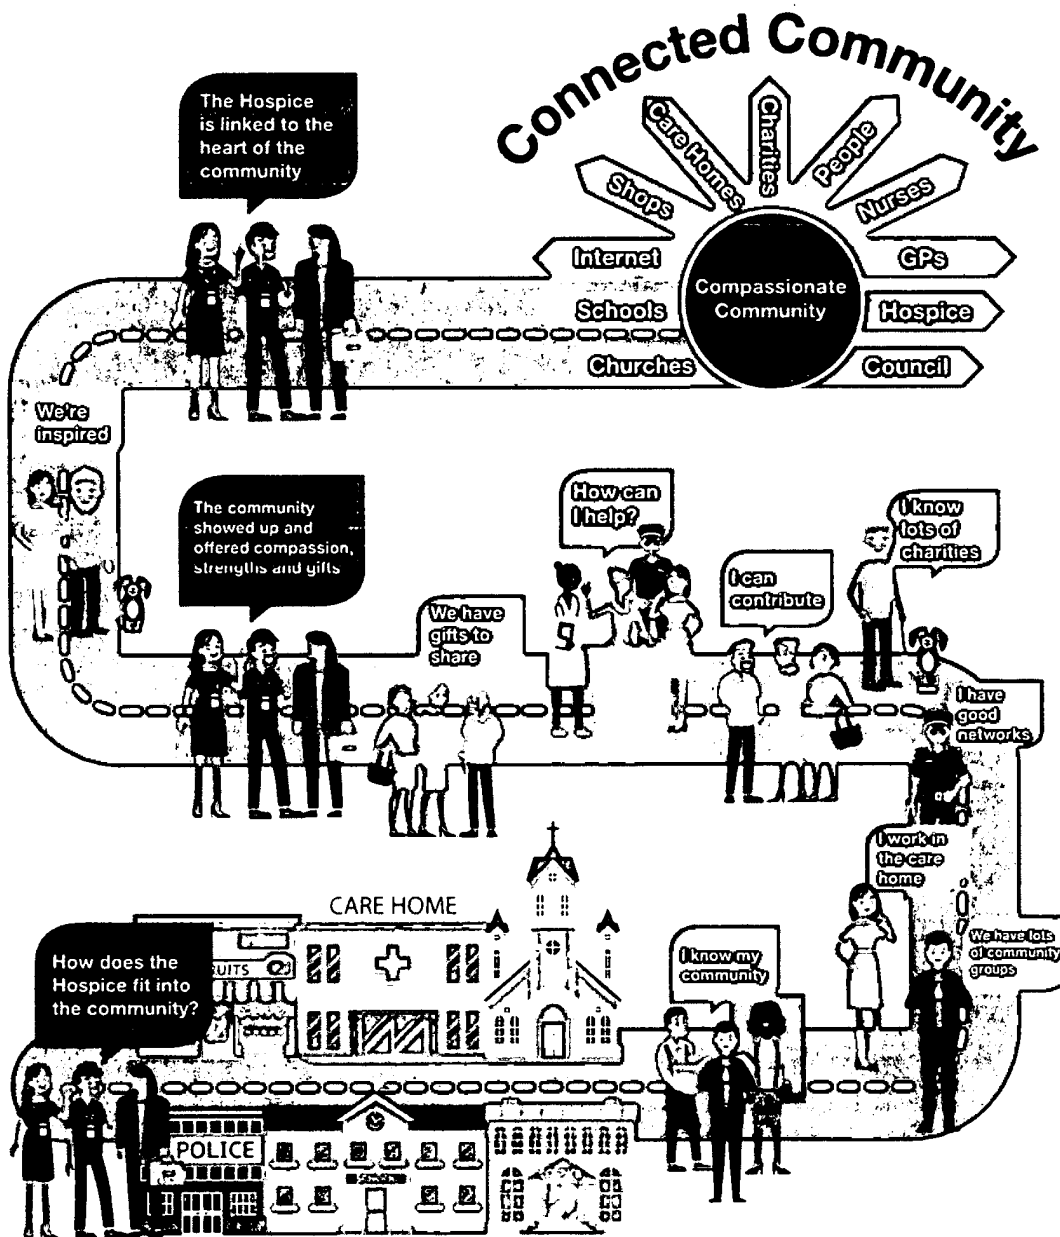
Connected Community

The Hospice is linked to the heart of the community

Care Homes
Charities
People
Shops
Nurses
Internet
GPs
Compassionate Community
Schools
Hospice
Churches
Council

We're inspired

The community showed up and offered compassion, strengths and gifts

How can I help?

I know lots of charities

I can contribute

We have gifts to share

I have good networks

I work in the care home

We have lots of community groups

I know my community

CARE HOME

How does the Hospice fit into the community?

UITS

POLICE